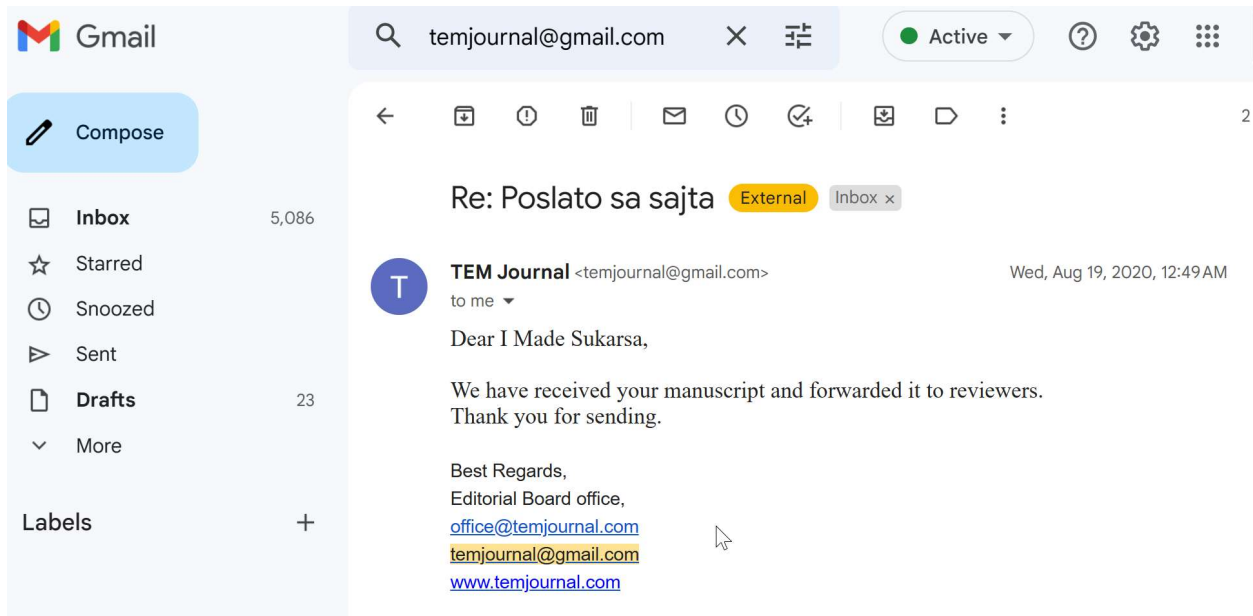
Gmail

temjournal@gmail.com

Active

Compose

Inbox 5,086
Starred
Snoozed
Sent
Drafts 23
More

Labels +

2

Re: Poslato sa sajta External Inbox ×

T

TEM Journal <temjournal@gmail.com>
to me

Wed, Aug 19, 2020, 12:49 AM

Dear I Made Sukarsa,

We have received your manuscript and forwarded it to reviewers.
Thank you for sending.

Best Regards,
Editorial Board office,
office@temjournal.com
temjournal@gmail.com
www.temjournal.com